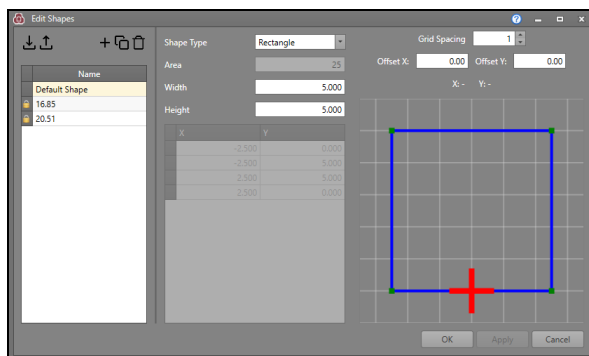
Edit Shapes

Name
Default Shape
16.85
20.51

Shape Type Rectangle
Area 25
Width 5.000
Height 5.000

| X | Y |
|---|---|
| -2.500 | 0.000 |
| -2.500 | 5.000 |
| 2.500 | 5.000 |
| 2.500 | 0.000 |

Grid Spacing 1
Offset X: 0.00 Offset Y: 0.00
X: - Y: -

OK Apply Cancel